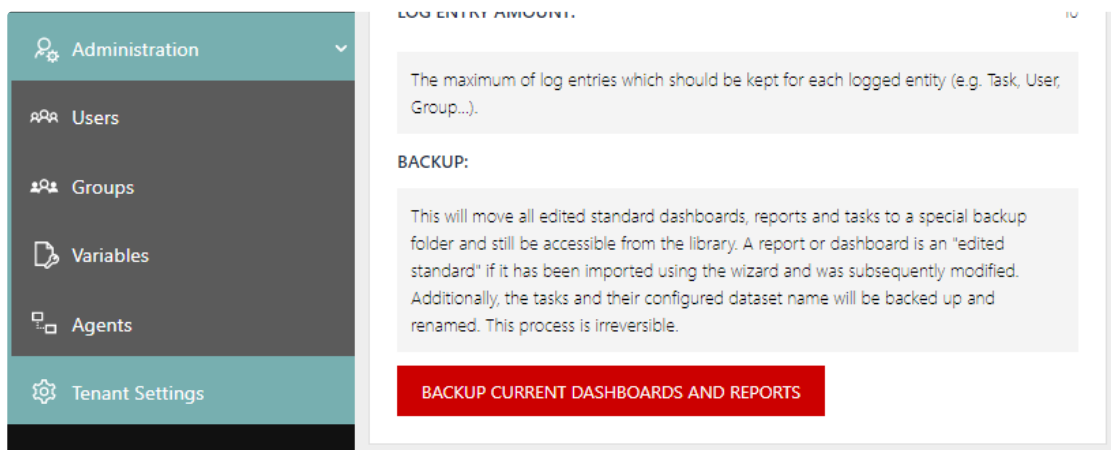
Administration

Users

Groups

Variables

Agents

Tenant Settings

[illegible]

The maximum of log entries which should be kept for each logged entity (e.g. Task, User, Group...).

BACKUP:

This will move all edited standard dashboards, reports and tasks to a special backup folder and still be accessible from the library. A report or dashboard is an "edited standard" if it has been imported using the wizard and was subsequently modified. Additionally, the tasks and their configured dataset name will be backed up and renamed. This process is irreversible.

BACKUP CURRENT DASHBOARDS AND REPORTS